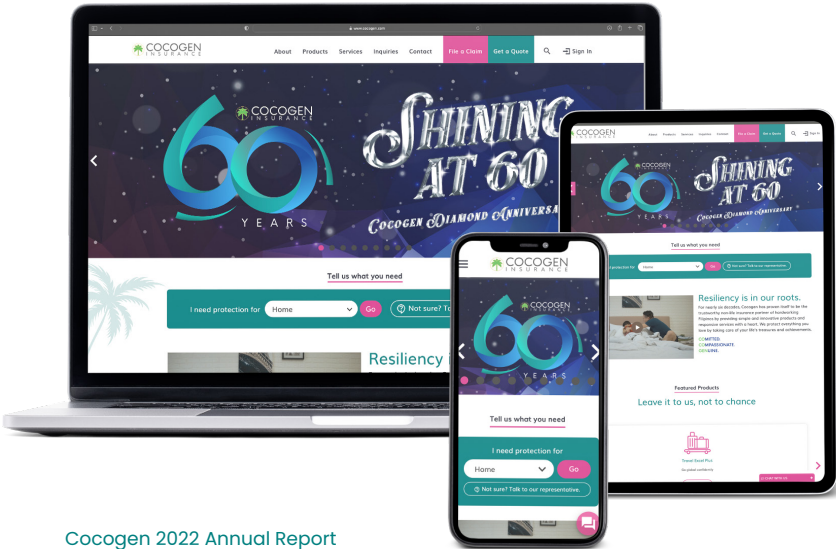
www.cocogen.com

COCOGEN INSURANCE

About Products Services Inquiries Contact File a Claim Get a Quote Sign In

COCOGEN INSURANCE

60 YEARS

SHINING AT 60

Cocogen Diamond Anniversary

Tell us what you need

I need protection for Home Go Not sure? Talk to our representative.

Resiliency is in our roots.

For nearly six decades, Cocogen has proven itself to be the trustworthy non-life insurance partner of hardworking Filipinos by providing simple and innovative products and responsive services with a heart. We protect everything you love by taking care of your life's treasures and achievements.

COMMITTED.
COMPASSIONATE.
GENUINE.

Featured Products

Leave it to us, not to chance

Travel Excel Plus

Resiliency

Cocogen 2022 Annual Report